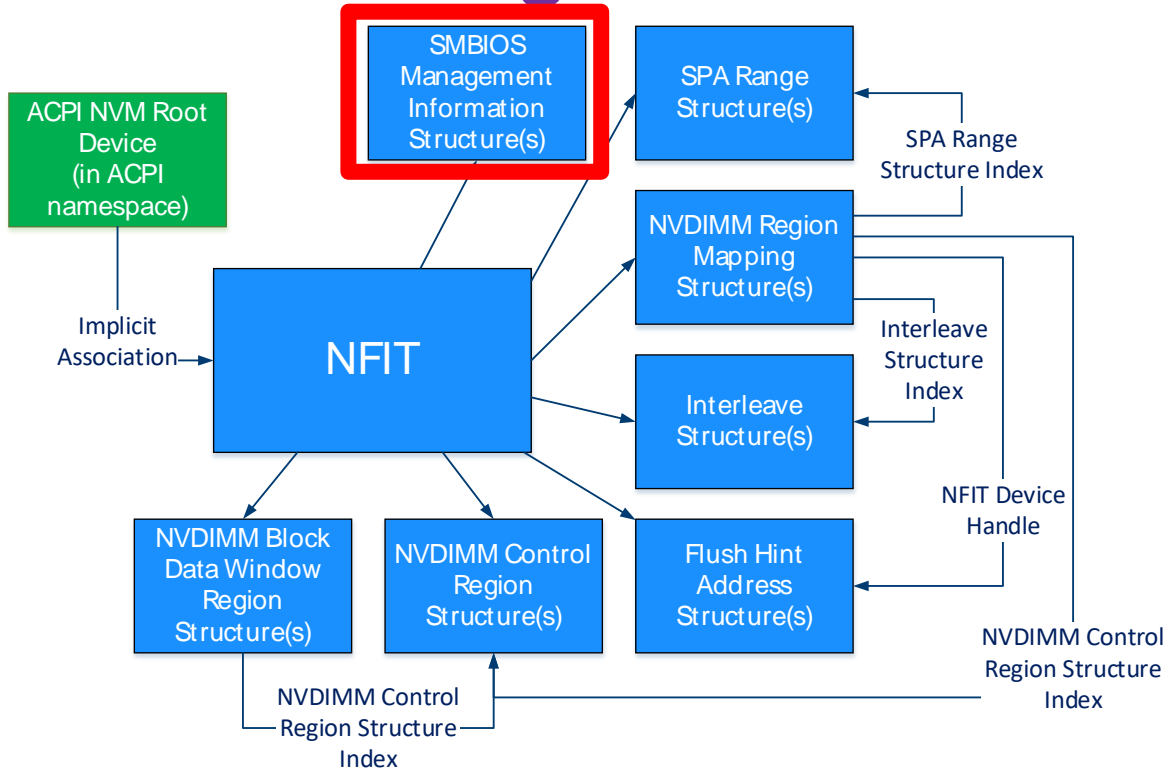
SMBIOS Management Information Structure(s)

SPA Range Structure(s)

ACPI NVM Root Device (in ACPI namespace)

SPA Range Structure Index

NVDIMM Region Mapping Structure(s)

Implicit Association

NFIT

Interleave Structure Index

Interleave Structure(s)

NFIT Device Handle

NVDIMM Block Data Window Region Structure(s)

NVDIMM Control Region Structure(s)

Flush Hint Address Structure(s)

NVDIMM Control Region Structure Index

NVDIMM Control Region Structure Index